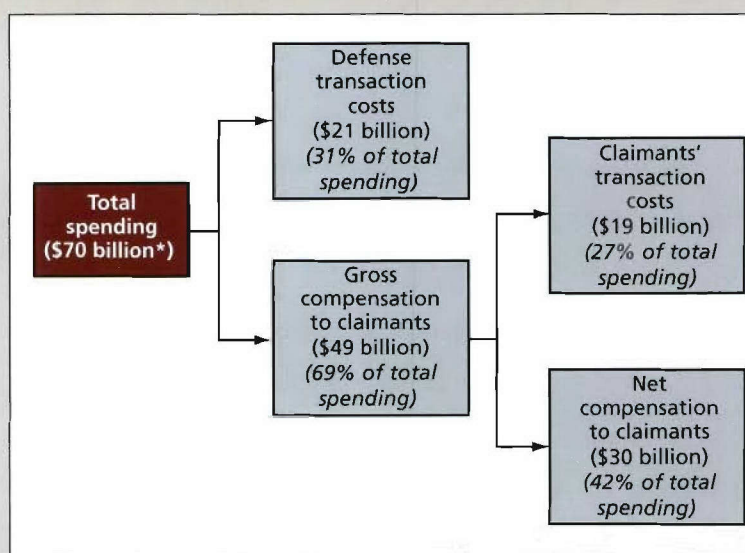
Total spending ($70 billion*)

Defense transaction costs ($21 billion) (31% of total spending)

Gross compensation to claimants ($49 billion) (69% of total spending)

Claimants' transaction costs ($19 billion) (27% of total spending)

Net compensation to claimants ($30 billion) (42% of total spending)